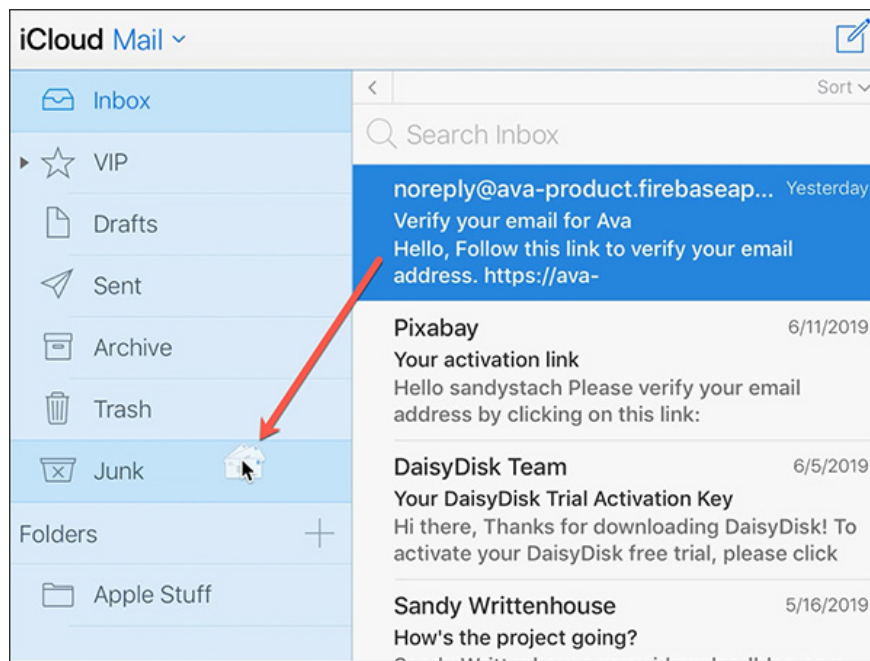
iCloud Mail

Inbox
VIP
Drafts
Sent
Archive
Trash
Junk
Folders
Apple Stuff

Sort
Search Inbox

noreply@ava-product.firebaseap... Yesterday
Verify your email for Ava
Hello, Follow this link to verify your email address. https://ava-

Pixabay 6/11/2019
Your activation link
Hello sandystach Please verify your email address by clicking on this link:

DaisyDisk Team 6/5/2019
Your DaisyDisk Trial Activation Key
Hi there, Thanks for downloading DaisyDisk! To activate your DaisyDisk free trial, please click

Sandy Writtenhouse 5/16/2019
How's the project going?
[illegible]